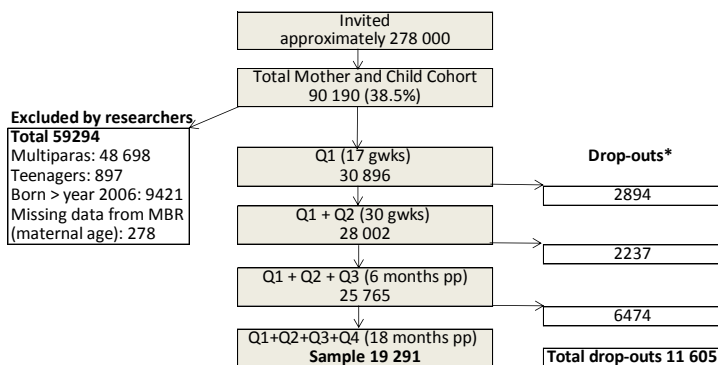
Invited
approximately 278 000

Total Mother and Child Cohort
90 190 (38.5%)

Excluded by researchers
Total 59294
Multiparas: 48 698
Teenagers: 897
Born > year 2006: 9421
Missing data from MBR (maternal age): 278

Q1 (17 gwks)
30 896

Drop-outs*

2894

Q1 + Q2 (30 gwks)
28 002

2237

Q1 + Q2 + Q3 (6 months pp)
25 765

6474

Q1+Q2+Q3+Q4 (18 months pp)
Sample 19 291

Total drop-outs 11 605